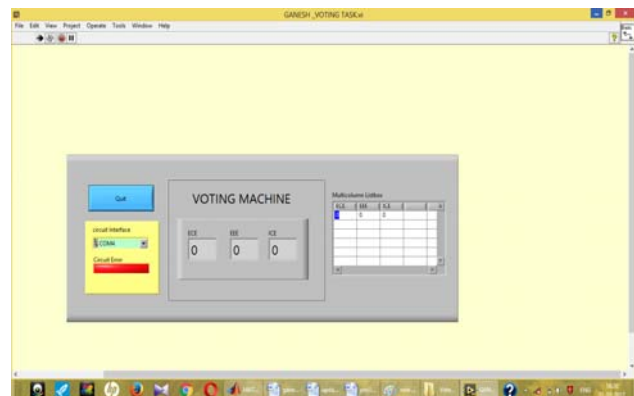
GANESH_VOTING TASK.vi

File Edit View Project Operate Tools Window Help

Quit

Circuit Interface
COM4

Circuit Error

VOTING MACHINE

ECE
0

EEE
0

ICE
0

Multicolumn Listbox

| ECE | EEE | ICE |
|---|---|---|
| 0 | 0 | 0 |